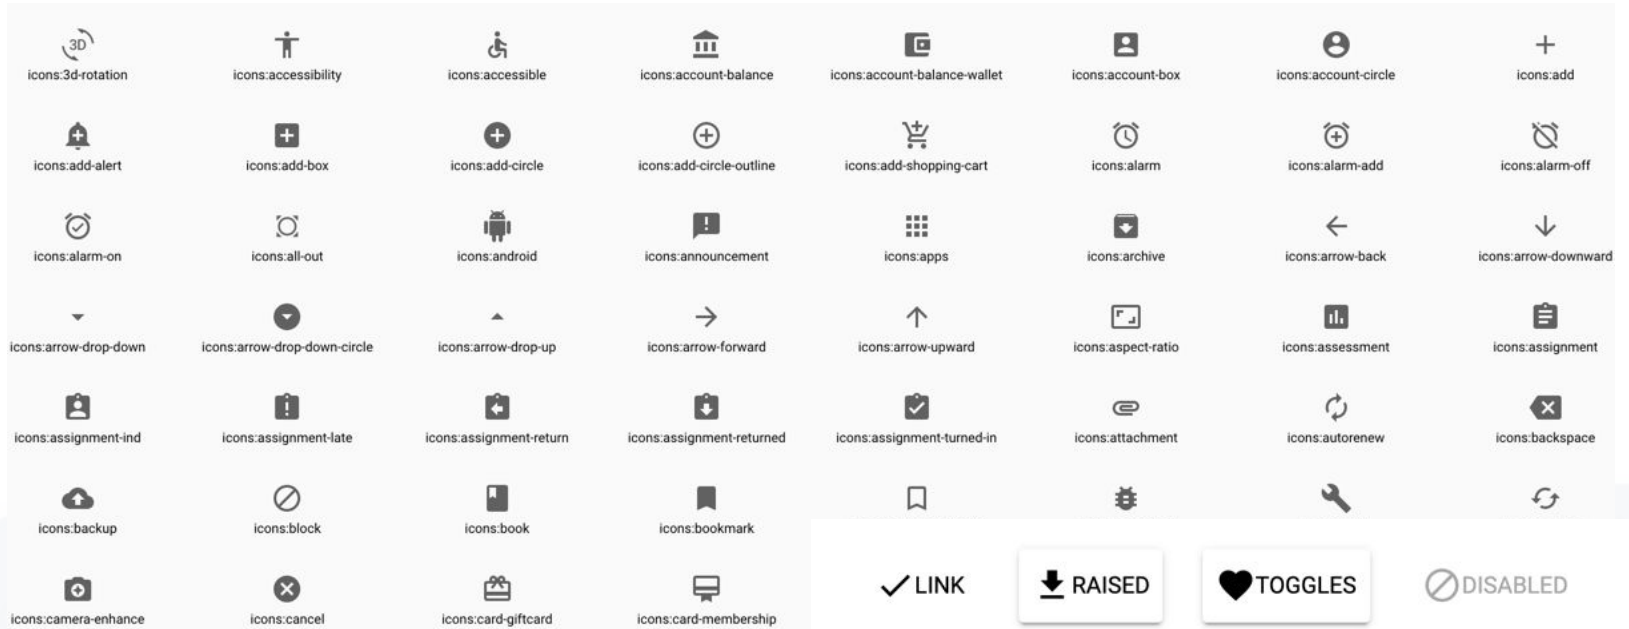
3D

icons:3d-rotation icons:accessibility icons:accessible icons:account-balance icons:account-balance-wallet icons:account-box icons:account-circle icons:add

icons:add-alert icons:add-box icons:add-circle icons:add-circle-outline icons:add-shopping-cart icons:alarm icons:alarm-add icons:alarm-off

icons:alarm-on icons:all-out icons:android icons:announcement icons:apps icons:archive icons:arrow-back icons:arrow-downward

icons:arrow-drop-down icons:arrow-drop-down-circle icons:arrow-drop-up icons:arrow-forward icons:arrow-upward icons:aspect-ratio icons:assessment icons:assignment

icons:assignment-ind icons:assignment-late icons:assignment-return icons:assignment-returned icons:assignment-turned-in icons:attachment icons:autorenew icons:backspace

icons:backup icons:block icons:book icons:bookmark

icons:camera-enhance icons:cancel icons:card-giftcard icons:card-membership

LINK RAISED TOGGLES DISABLED